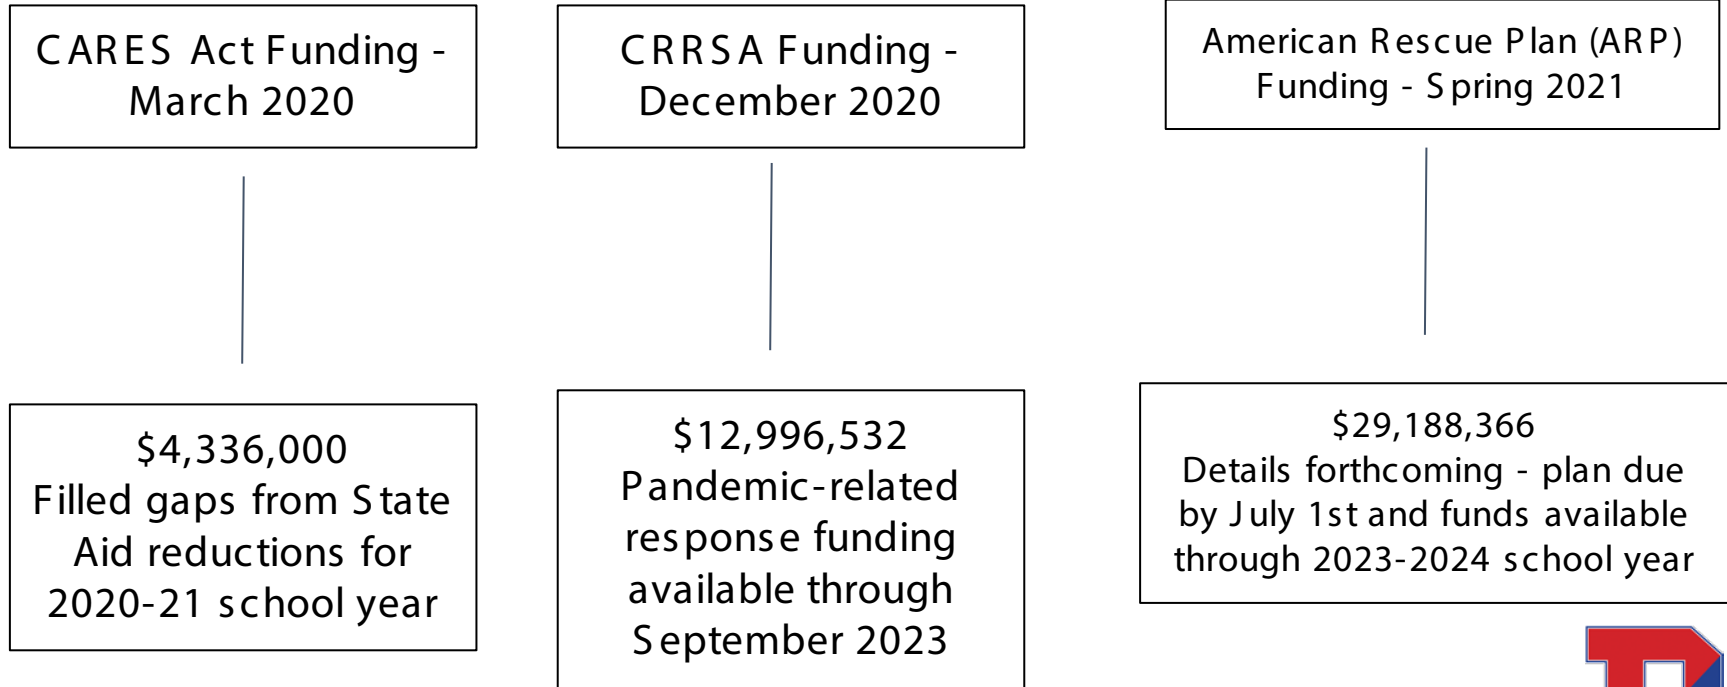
CARES Act Funding - March 2020

CRRSA Funding - December 2020

American Rescue Plan (ARP) Funding - Spring 2021

$4,336,000
Filled gaps from State Aid reductions for 2020-21 school year

$12,996,532
Pandemic-related response funding available through September 2023

$29,188,366
Details forthcoming - plan due by July 1st and funds available through 2023-2024 school year